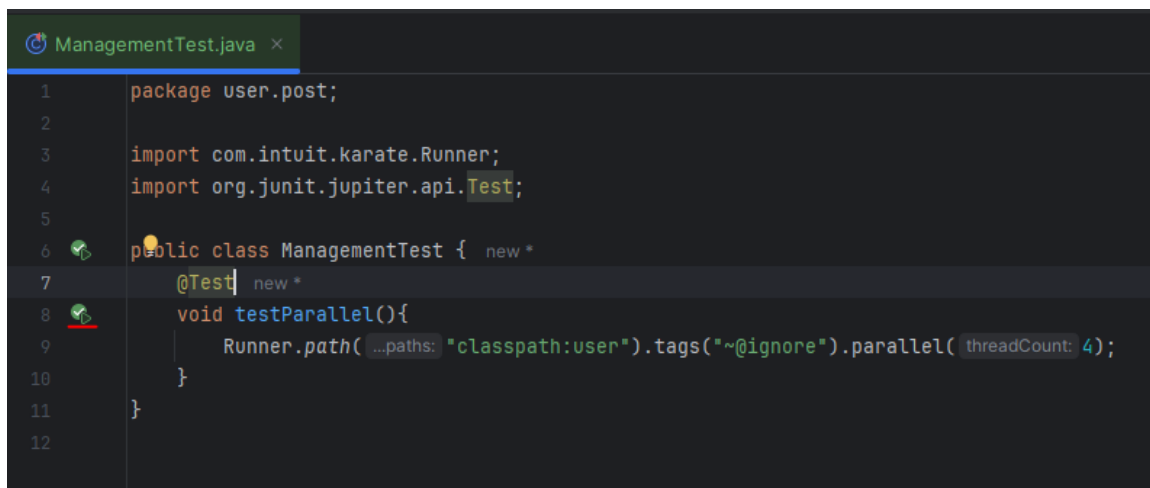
ManagementTest.java ×

1 package user.post;
2
3 import com.intuit.karate.Runner;
4 import org.junit.jupiter.api.Test;
5
6 public class ManagementTest { new *
7 @Test new *
8 void testParallel(){
9 Runner.path( ...paths: "classpath:user").tags("~@ignore").parallel( threadCount: 4);
10 }
11 }
12